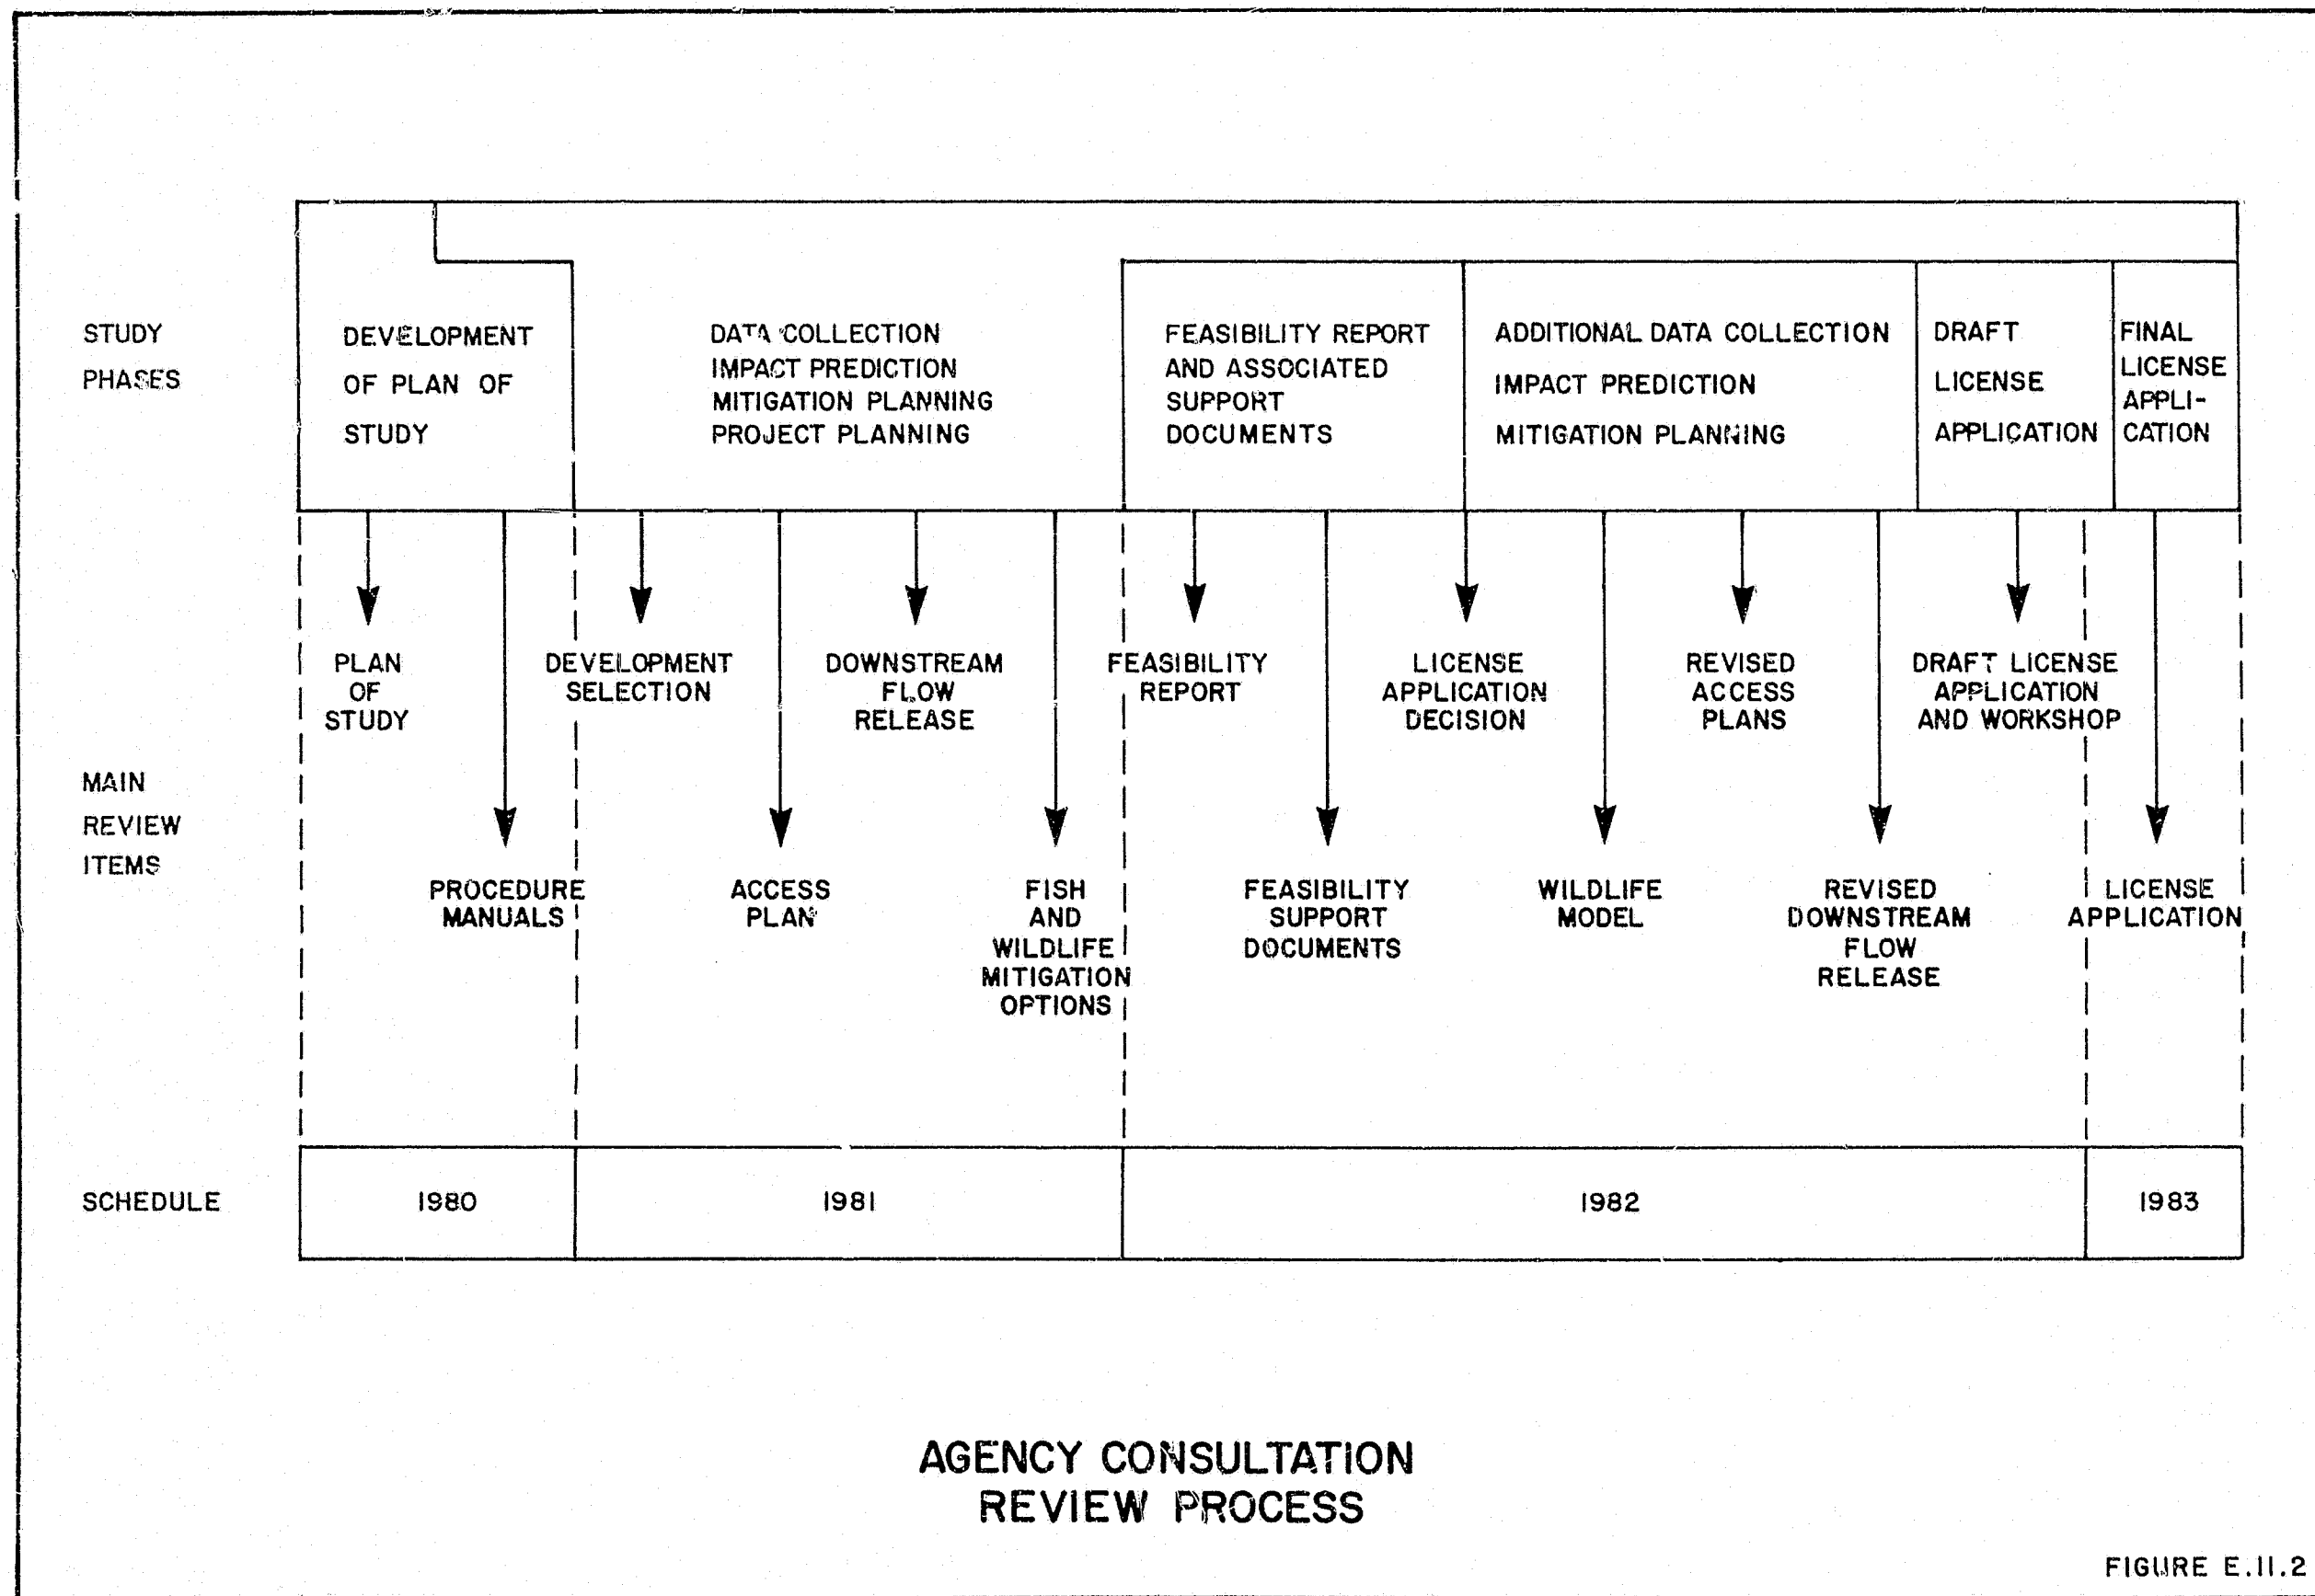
STUDY PHASES

DEVELOPMENT OF PLAN OF STUDY

DATA COLLECTION
IMPACT PREDICTION
MITIGATION PLANNING
PROJECT PLANNING

FEASIBILITY REPORT AND ASSOCIATED SUPPORT DOCUMENTS

ADDITIONAL DATA COLLECTION
IMPACT PREDICTION
MITIGATION PLANNING

DRAFT LICENSE APPLICATION

FINAL LICENSE APPLICATION

MAIN REVIEW ITEMS

PLAN OF STUDY

PROCEDURE MANUALS

DEVELOPMENT SELECTION

ACCESS PLAN

DOWNSTREAM FLOW RELEASE

FISH AND WILDLIFE MITIGATION OPTIONS

FEASIBILITY REPORT

FEASIBILITY SUPPORT DOCUMENTS

LICENSE APPLICATION DECISION

WILDLIFE MODEL

REVISED ACCESS PLANS

REVISED DOWNSTREAM FLOW RELEASE

DRAFT LICENSE APPLICATION AND WORKSHOP

LICENSE APPLICATION

SCHEDULE

| 1980 | 1981 | 1982 | 1983 |
|---|---|---|---|

AGENCY CONSULTATION
REVIEW PROCESS

FIGURE E.II.2